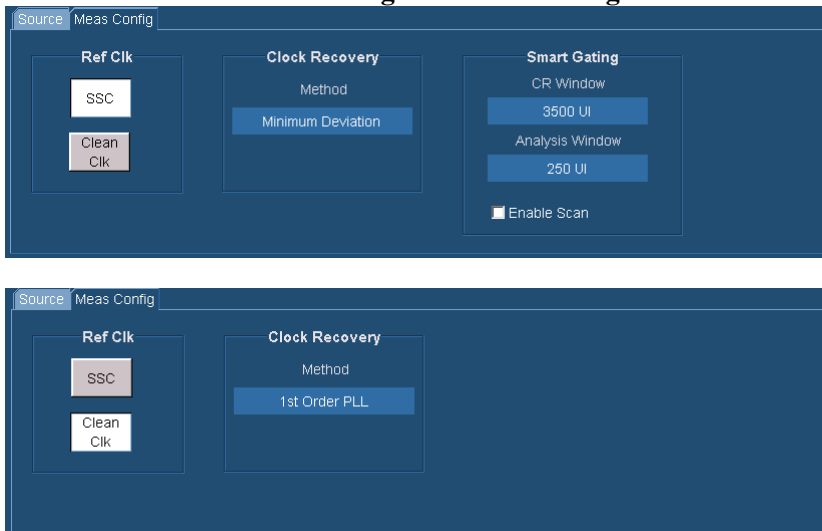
Source Meas Config

Ref Clk

SSC

Clean Clk

Clock Recovery

Method

Minimum Deviation

Smart Gating

CR Window

3500 UI

Analysis Window

250 UI

Enable Scan

Source Meas Config

Ref Clk

SSC

Clean Clk

Clock Recovery

Method

1st Order PLL